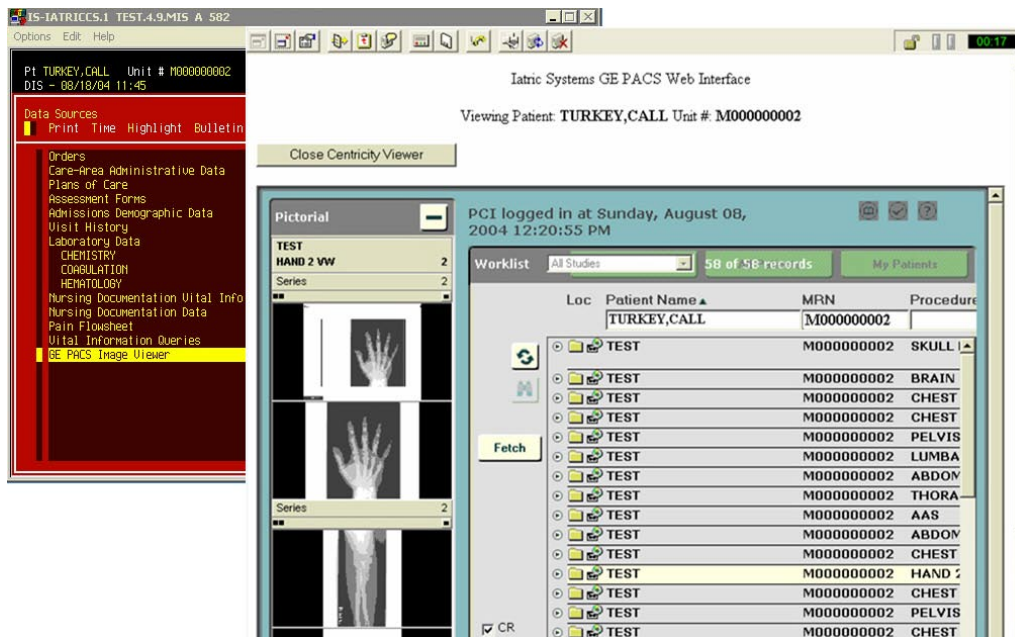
IS-IATRICCS.1 TEST.4.9.MIS A 582

Options Edit Help

Pt TURKEY,CALL Unit # M000000002
DIS - 08/18/04 11:45

Data Sources
Print Time Highlight Bulletin

Orders
Care-Area Administrative Data
Plans of Care
Assessment Forms
Admissions Demographic Data
Visit History
Laboratory Data
CHEMISTRY
COAGULATION
HEMATOLOGY
Nursing Documentation Vital Info
Nursing Documentation Data
Pain Flowsheet
Vital Information Queries
GE PACS Image Viewer

00:17

Iatric Systems GE PACS Web Interface

Viewing Patient: TURKEY,CALL Unit #: M000000002

Close Centricity Viewer

Pictorial

TEST
HAND 2 VW 2
Series 2

Series 2

PCI logged in at Sunday, August 08, 2004 12:20:55 PM

Worklist All Studies 58 of 58 records My Patients

Fetch

CR

| Loc | Patient Name | MRN | Procedure |
|---|---|---|---|
| | TURKEY,CALL | M000000002 | |
| | TEST | M000000002 | SKULL |
| | TEST | M000000002 | BRAIN |
| | TEST | M000000002 | CHEST |
| | TEST | M000000002 | CHEST |
| | TEST | M000000002 | PELVIS |
| | TEST | M000000002 | LUMBA |
| | TEST | M000000002 | ABDOM |
| | TEST | M000000002 | THORA |
| | TEST | M000000002 | AAS |
| | TEST | M000000002 | ABDOM |
| | TEST | M000000002 | CHEST |
| | TEST | M000000002 | HAND 2 |
| | TEST | M000000002 | CHEST |
| | TEST | M000000002 | PELVIS |
| | TEST | M000000002 | CHEST |